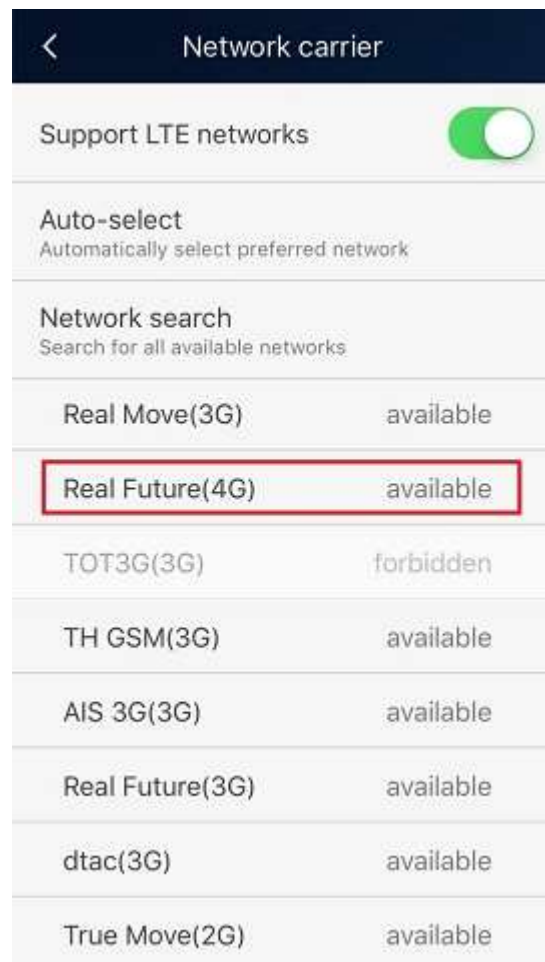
<

Network carrier

Support LTE networks

Auto-select
Automatically select preferred network

Network search
Search for all available networks

| | |
|---|---|
| Real Move(3G) | available |
| Real Future(4G) | available |
| TOT3G(3G) | forbidden |
| TH GSM(3G) | available |
| AIS 3G(3G) | available |
| Real Future(3G) | available |
| dtac(3G) | available |
| True Move(2G) | available |